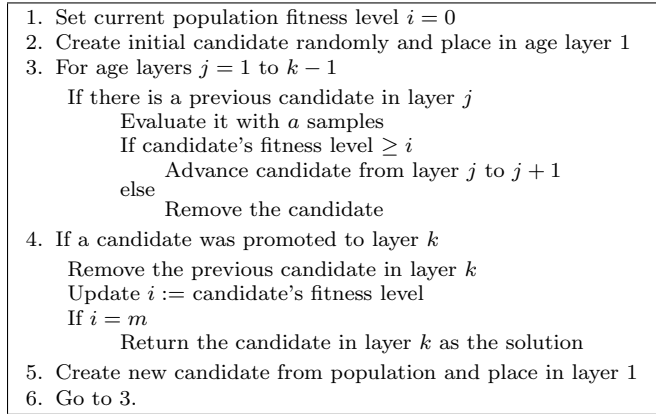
1. Set current population fitness level $i = 0$
2. Create initial candidate randomly and place in age layer 1
3. For age layers $j = 1$ to $k - 1$
If there is a previous candidate in layer $j$
Evaluate it with $a$ samples
If candidate's fitness level $\geq i$
Advance candidate from layer $j$ to $j + 1$
else
Remove the candidate
4. If a candidate was promoted to layer $k$
Remove the previous candidate in layer $k$
Update $i :=$ candidate's fitness level
If $i = m$
Return the candidate in layer $k$ as the solution
5. Create new candidate from population and place in layer 1
6. Go to 3.